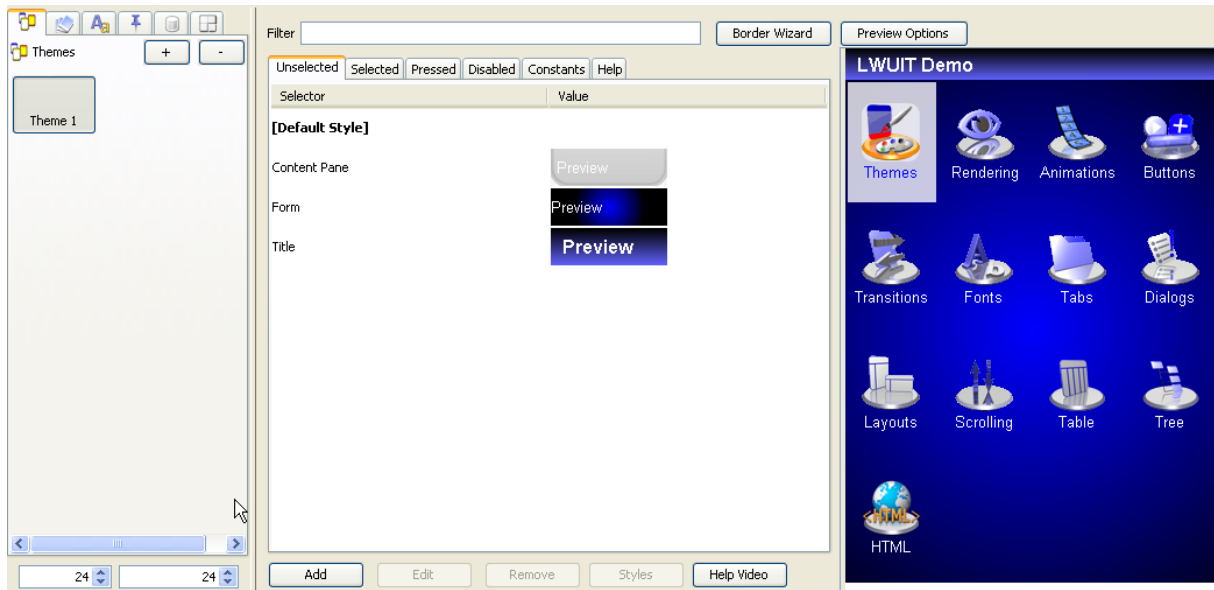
Themes + -

Theme 1

24 24

Filter

Border Wizard

Preview Options

Unselected Selected Pressed Disabled Constants Help

| Selector | Value |
|---|---|
| [Default Style] | |
| Content Pane | Preview |
| Form | Preview |
| Title | Preview |

Add Edit Remove Styles Help Video

LWUIT Demo

Themes Rendering Animations Buttons

Transitions Fonts Tabs Dialogs

Layouts Scrolling Table Tree

HTML

HTML